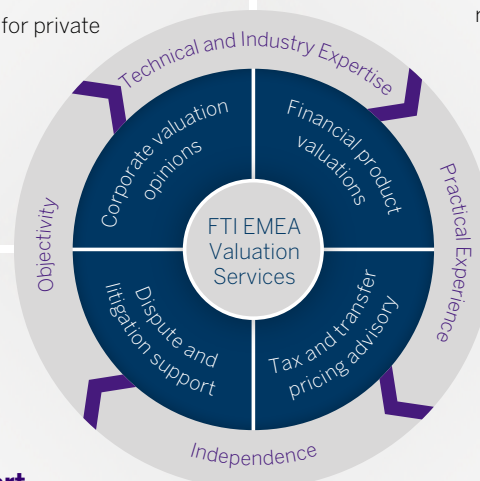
for private

r

Technical and Industry Expertise

Practical Experience

Independence

Objectivity

Corporate valuation opinions

Financial product valuations

Tax and transfer pricing advisory

Dispute and litigation support

FTI EMEA Valuation Services

rt